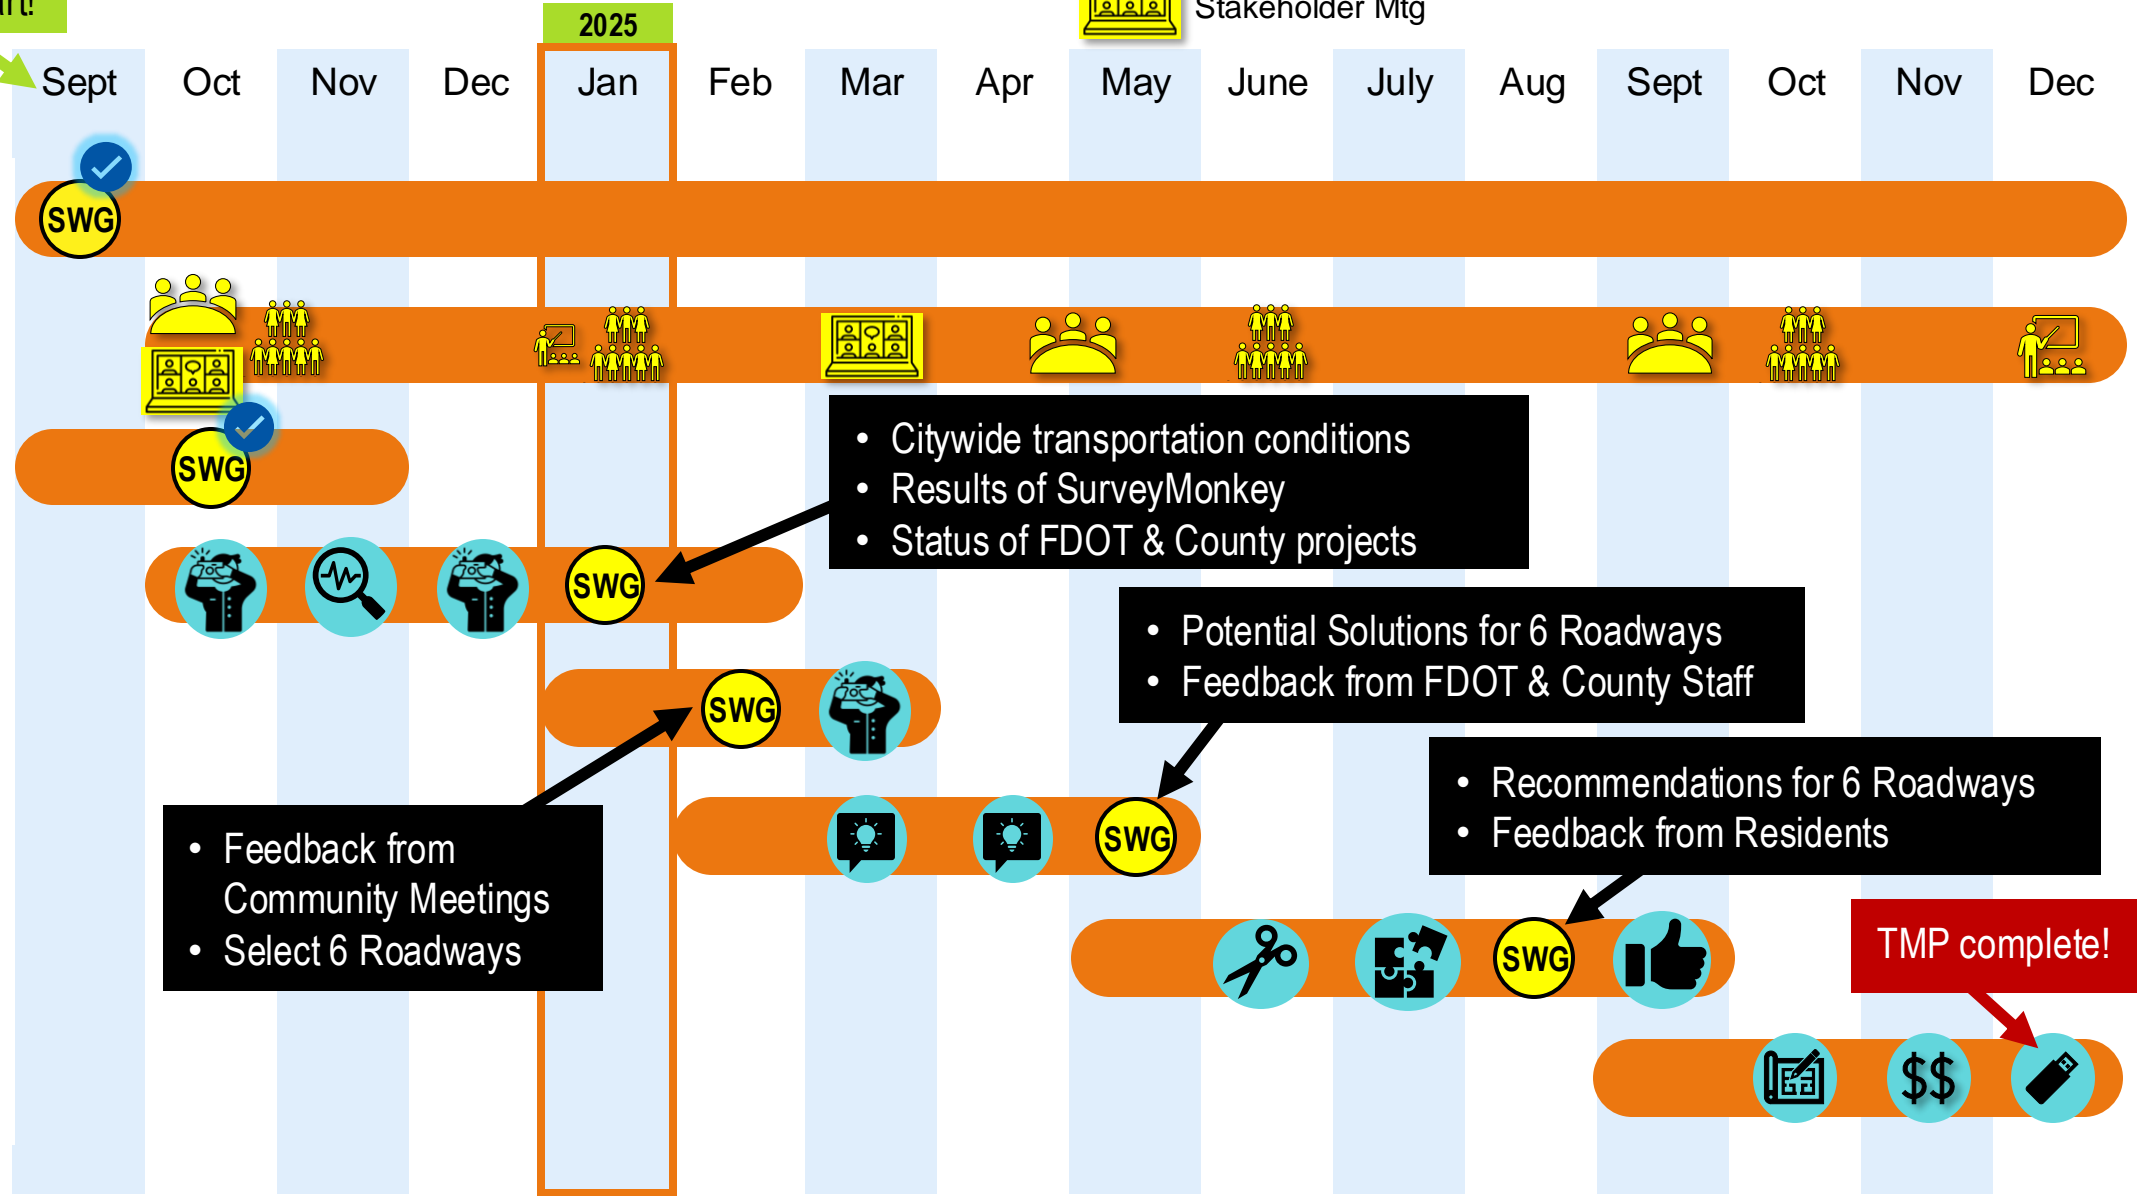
rt!

2025

Stakeholder Mtg

Sept Oct Nov Dec Jan Feb Mar Apr May June July Aug Sept Oct Nov Dec

SWG

SWG

- Citywide transportation conditions
- Results of SurveyMonkey
- Status of FDOT & County projects

SWG

SWG

- Potential Solutions for 6 Roadways
- Feedback from FDOT & County Staff

SWG

- Recommendations for 6 Roadways
- Feedback from Residents

- Feedback from Community Meetings
- Select 6 Roadways

SWG

TMP complete!

$$